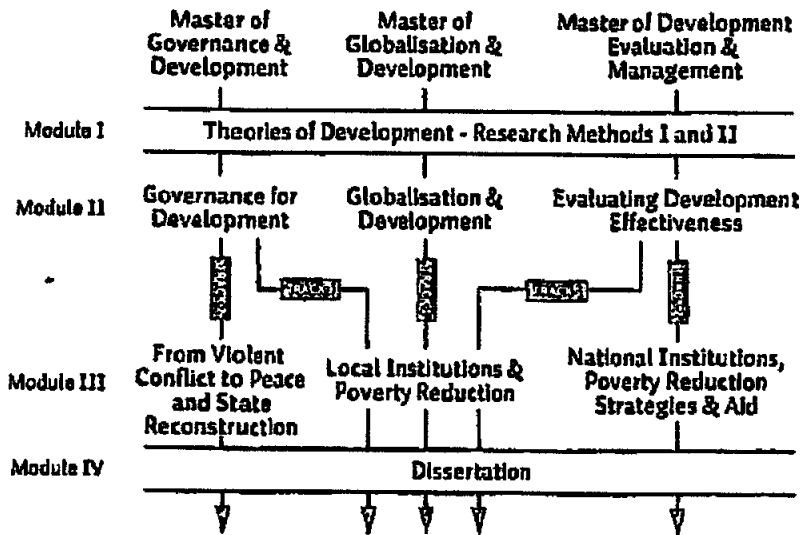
Master of Governance & Development

Master of Globalisation & Development

Master of Development Evaluation & Management

Module I

Theories of Development - Research Methods I and II

Module II

Governance for Development

Globalisation & Development

Evaluating Development Effectiveness

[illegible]

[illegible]

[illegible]

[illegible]

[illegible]

Module III

From Violent Conflict to Peace and State Reconstruction

Local Institutions & Poverty Reduction

National Institutions, Poverty Reduction Strategies & Aid

Module IV

Dissertation